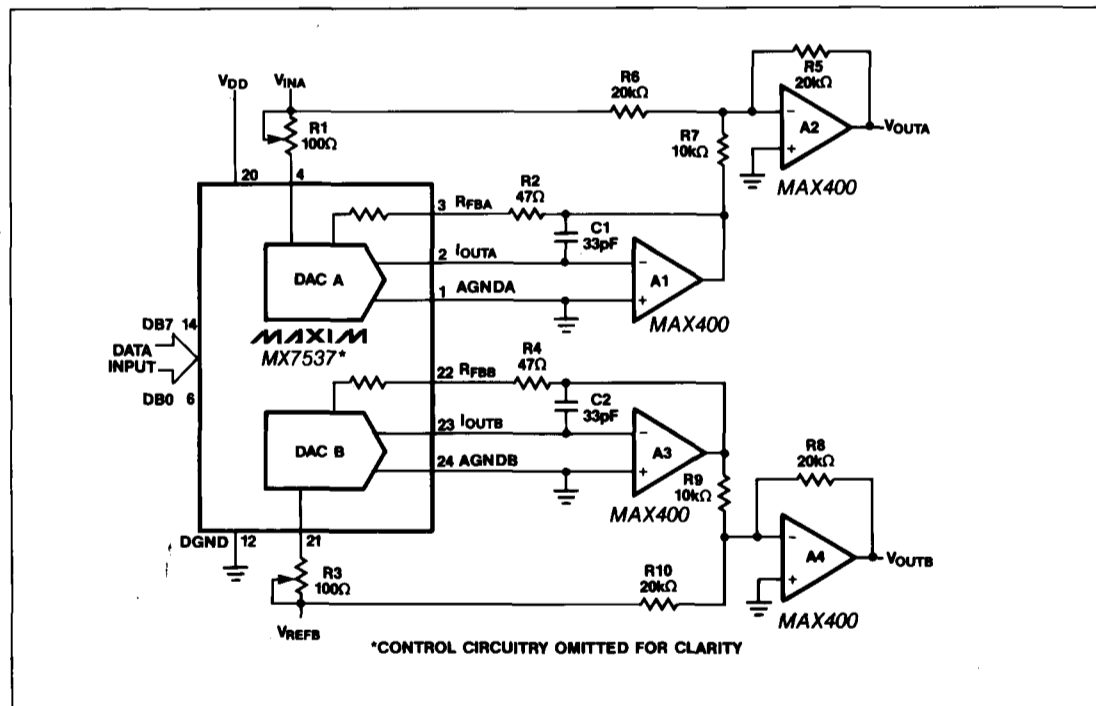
$V_{DD}$
$V_{INA}$
R1
100Ω
20
4
R6
20kΩ
R5
20kΩ
A2
$V_{OUTA}$
R7
10kΩ
MAX400
3 $R_{FBA}$
R2
47Ω
C1
33pF
DAC A
2 $I_{OUTA}$
1 AGNDA
A1
MAX400
MAXIM
MX7537*
DB7 14
DATA
INPUT
DB0 6
22 $R_{FBB}$
R4
47Ω
C2
33pF
DAC B
23 $I_{OUTB}$
24 AGNDB
A3
R9
10kΩ
MAX400
R8
20kΩ
DGND 12
21
A4
$V_{OUTB}$
R3
100Ω
R10
20kΩ
MAX400
$V_{REFB}$
*CONTROL CIRCUITRY OMITTED FOR CLARITY